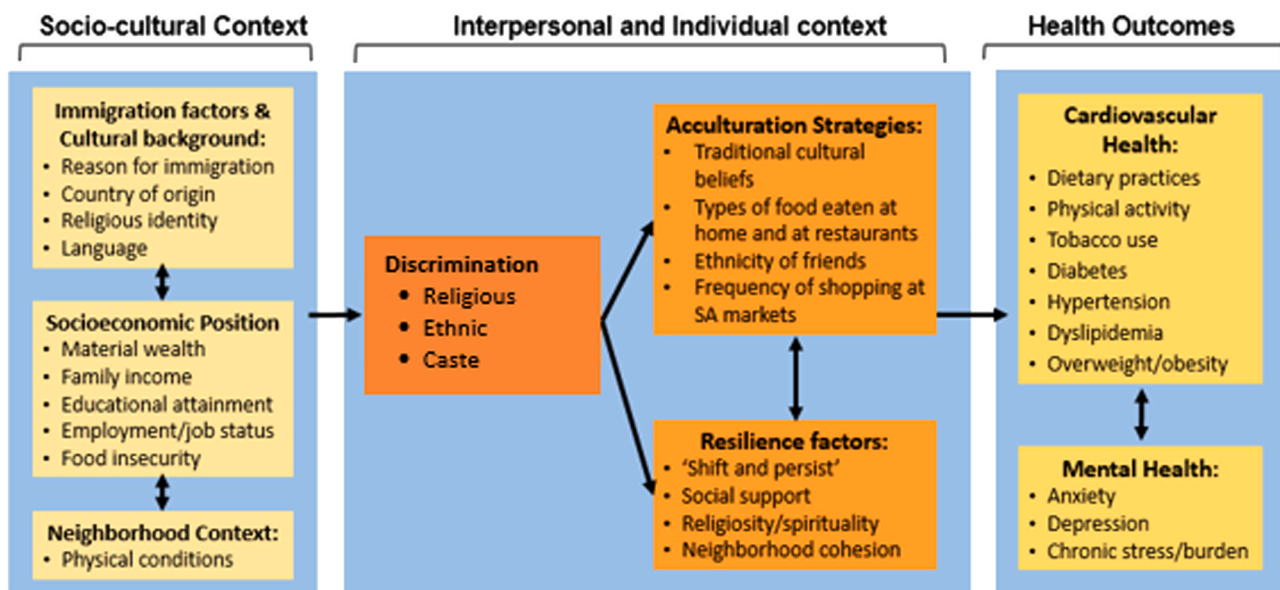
Socio-cultural Context

Interpersonal and Individual context

Health Outcomes

Immigration factors & Cultural background:
• Reason for immigration
• Country of origin
• Religious identity
• Language

Socioeconomic Position
• Material wealth
• Family income
• Educational attainment
• Employment/job status
• Food insecurity

Neighborhood Context:
• Physical conditions

Discrimination
• Religious
• Ethnic
• Caste

Acculturation Strategies:
• Traditional cultural beliefs
• Types of food eaten at home and at restaurants
• Ethnicity of friends
• Frequency of shopping at SA markets

Resilience factors:
• 'Shift and persist'
• Social support
• Religiosity/spirituality
• Neighborhood cohesion

Cardiovascular Health:
• Dietary practices
• Physical activity
• Tobacco use
• Diabetes
• Hypertension
• Dyslipidemia
• Overweight/obesity

Mental Health:
• Anxiety
• Depression
• Chronic stress/burden